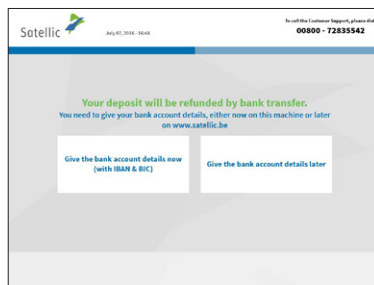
Sotellic

July 07, 2016 - 16:46

To call the Customer Support, please dial
00800 - 72835542

Your deposit will be refunded by bank transfer.
You need to give your bank account details, either now on this machine or later on www.satellic.be

Give the bank account details now (with IBAN & BIC)

Give the bank account details later